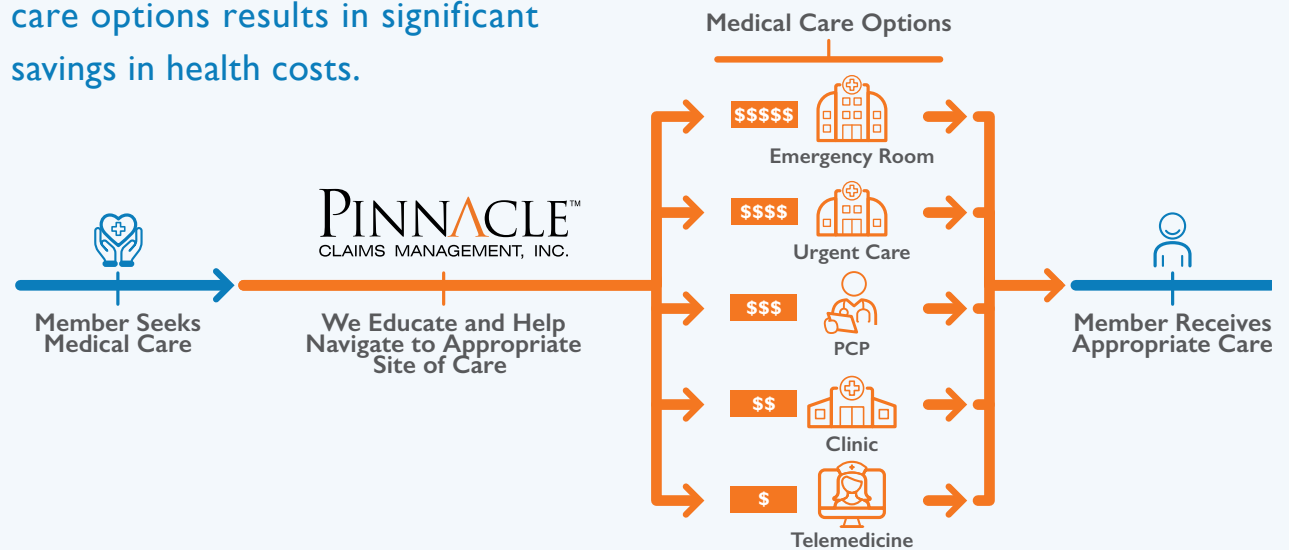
care options results in significant savings in health costs.

Medical Care Options

PINNACLE™
CLAIMS MANAGEMENT, INC.

Member Seeks Medical Care

We Educate and Help Navigate to Appropriate Site of Care

$$$$$
Emergency Room

$$$$
Urgent Care

$$$
PCP

$$
Clinic

$
Telemedicine

Member Receives Appropriate Care